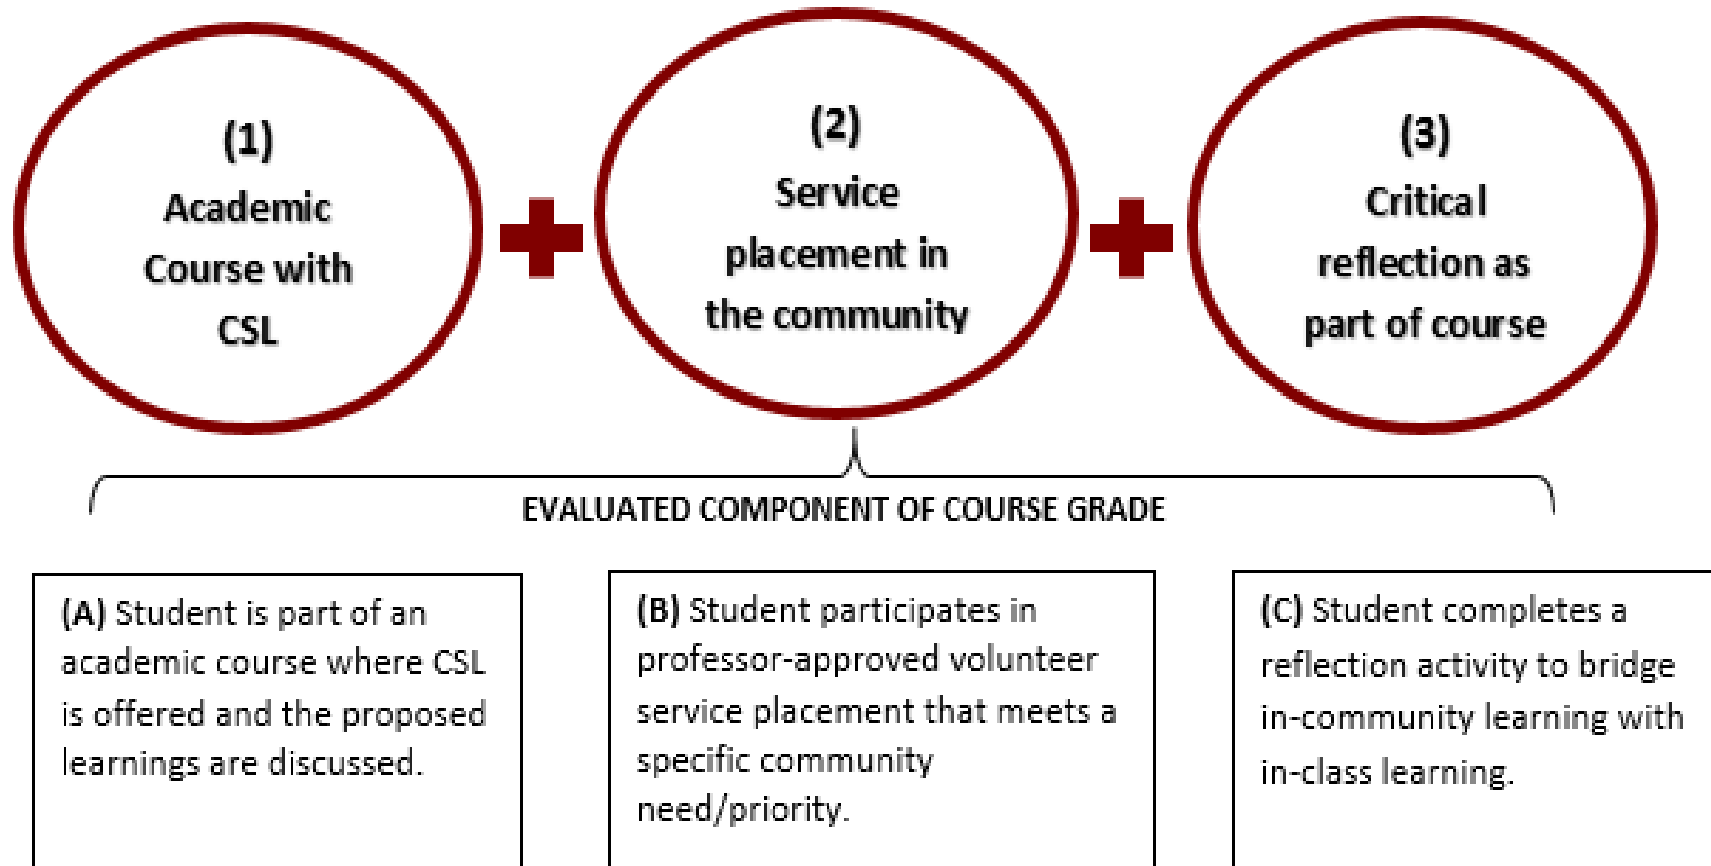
(1)
Academic Course with CSL

(2)
Service placement in the community

(3)
Critical reflection as part of course

EVALUATED COMPONENT OF COURSE GRADE

(A) Student is part of an academic course where CSL is offered and the proposed learnings are discussed.

(B) Student participates in professor-approved volunteer service placement that meets a specific community need/priority.

(C) Student completes a reflection activity to bridge in-community learning with in-class learning.